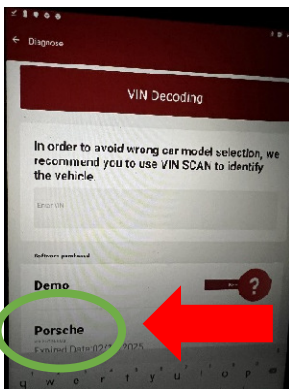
Diagnose

VIN Decoding

In order to avoid wrong car model selection, we recommend you to use VIN SCAN to identify the vehicle.

Enter VIN

Software purchased

Demo

?

Porsche

Expired Date:02/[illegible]/2025

q w e r t y u i o p